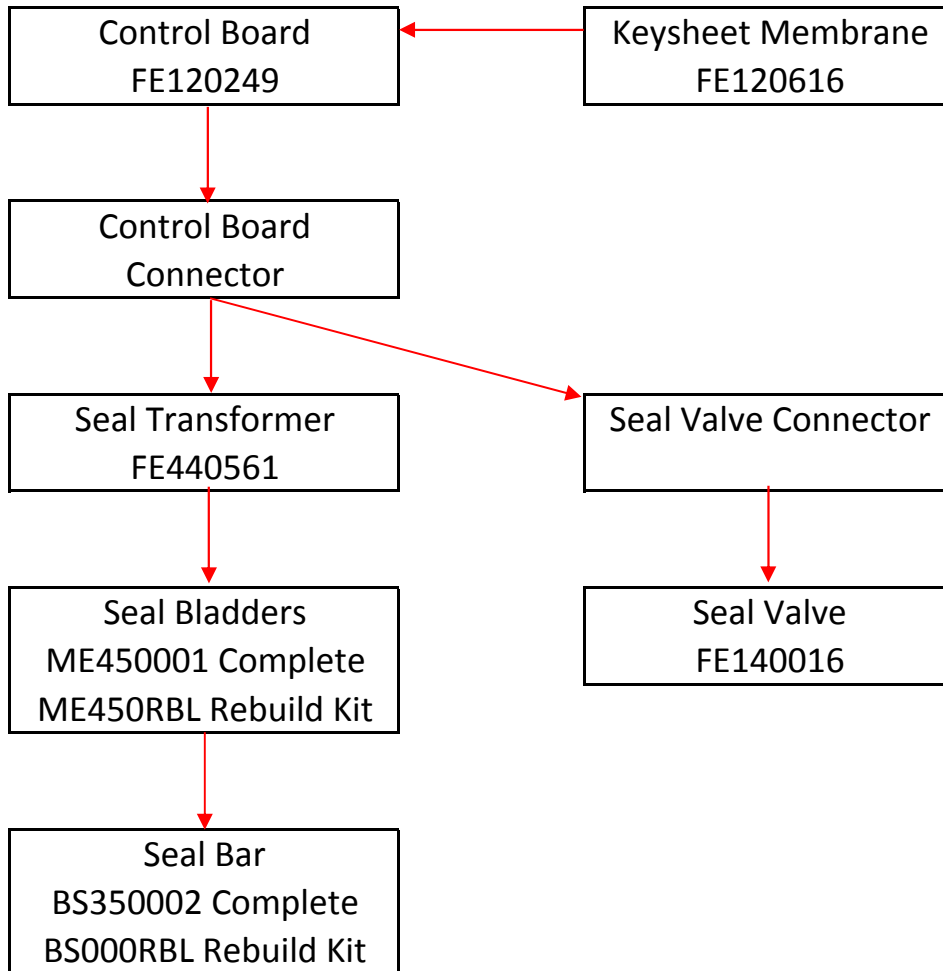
Control Board
FE120249

Keysheet Membrane
FE120616

Control Board
Connector

Seal Transformer
FE440561

Seal Valve Connector

Seal Bladders
ME450001 Complete
ME450RBL Rebuild Kit

Seal Valve
FE140016

Seal Bar
BS350002 Complete
BS000RBL Rebuild Kit